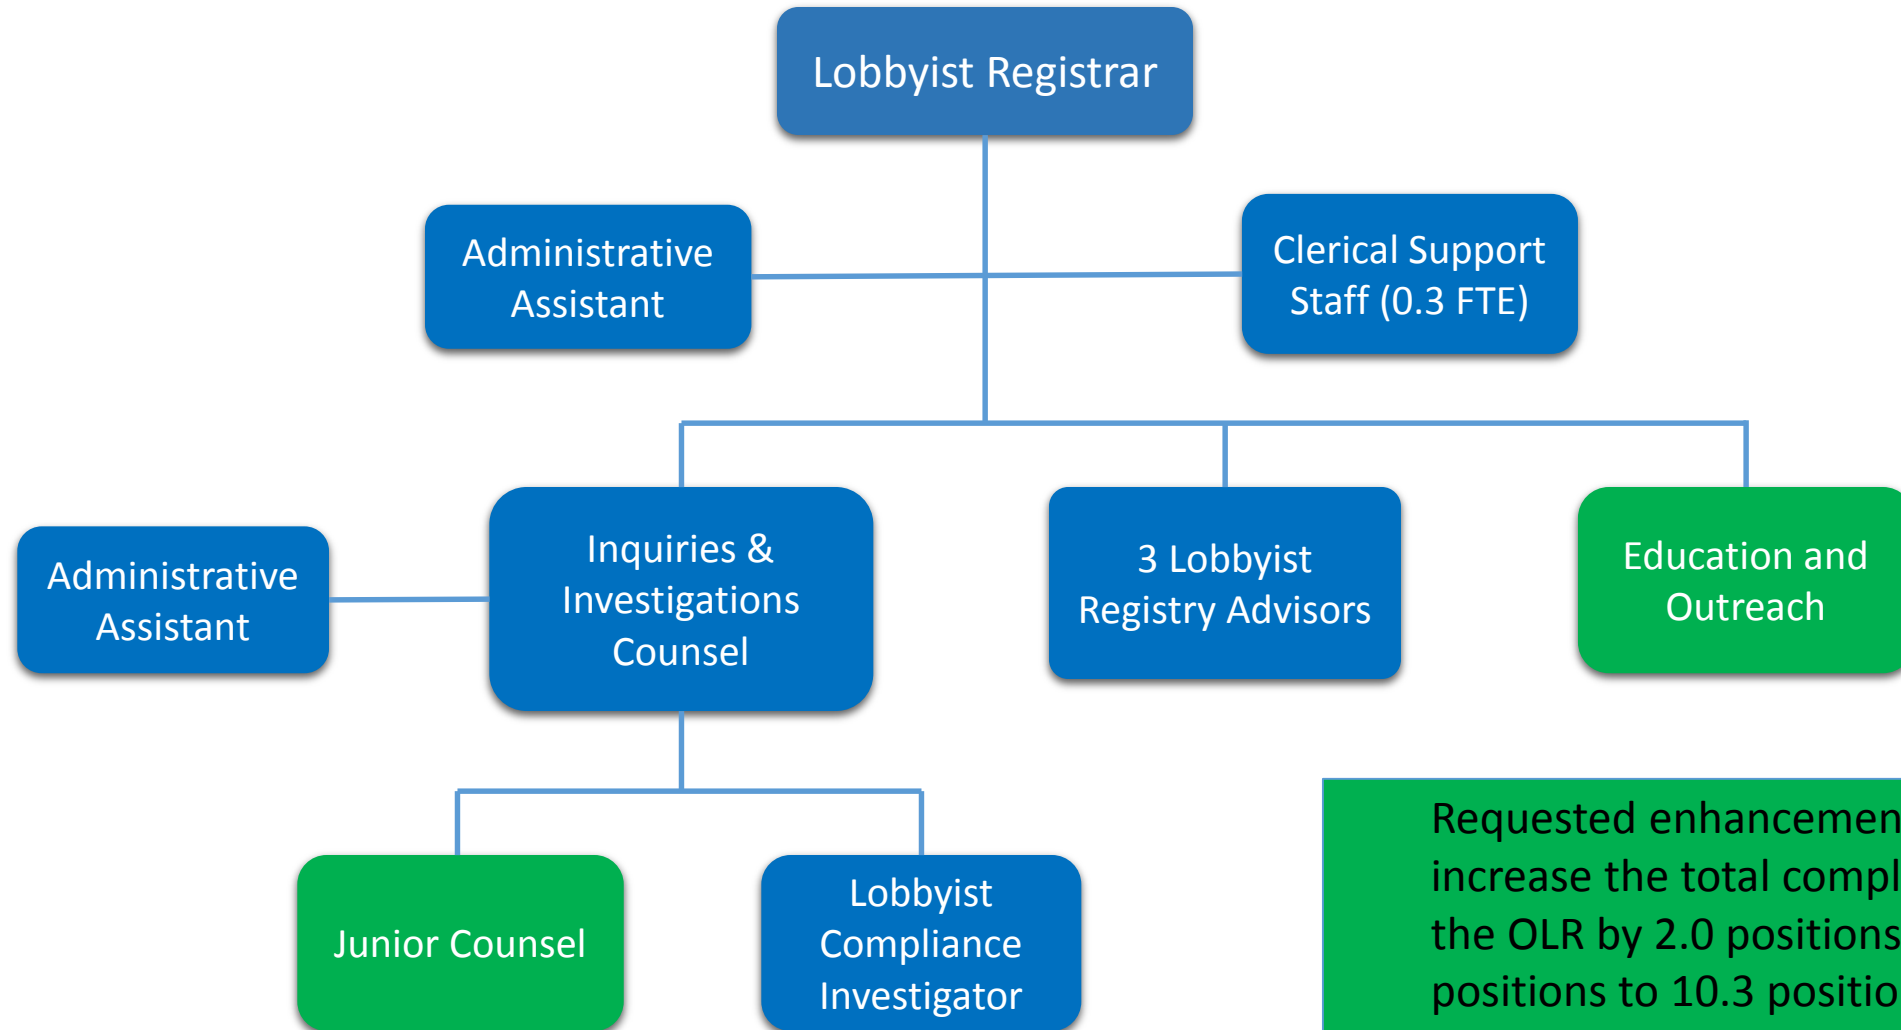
Lobbyist Registrar

Administrative Assistant

Clerical Support Staff (0.3 FTE)

Administrative Assistant

Inquiries & Investigations Counsel

3 Lobbyist Registry Advisors

Education and Outreach

Junior Counsel

Lobbyist Compliance Investigator

Requested enhancemen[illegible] increase the total compl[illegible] the OLR by 2.0 positions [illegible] positions to 10.3 positio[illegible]